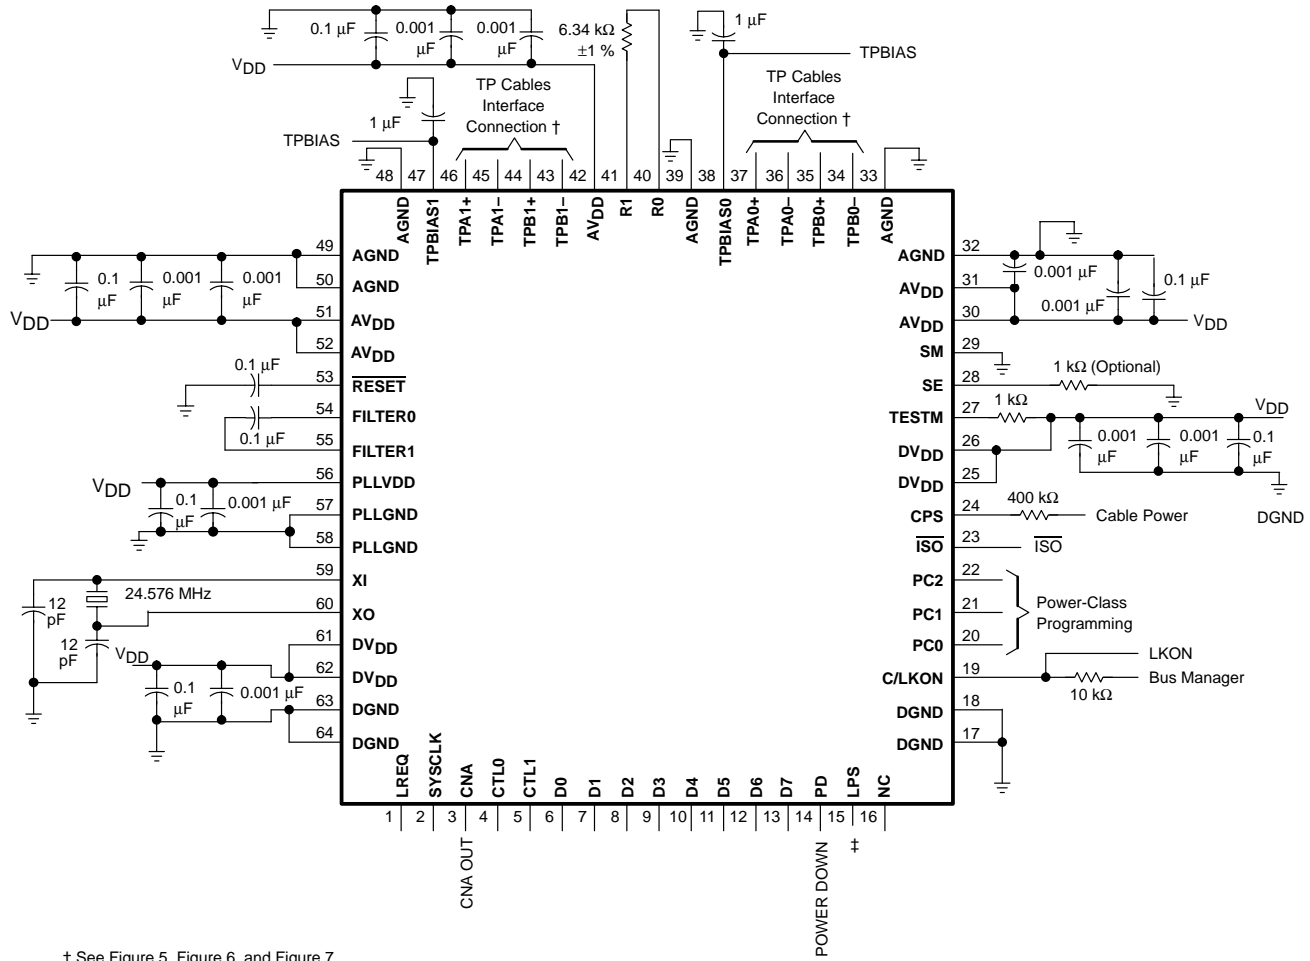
0.1 µF 0.001 µF 0.001 µF 6.34 kΩ ±1 % 1 µF TPBIAS

$V_{DD}$

TP Cables Interface Connection †

TP Cables Interface Connection †

1 µF

TPBIAS

48 47 46 45 44 43 42 41 40 39 38 37 36 35 34 33

AGND TPBIAS1 TPA1+ TPA1– TPB1+ TPB1– $AV_{DD}$ R1 R0 AGND TPBIAS0 TPA0+ TPA0– TPB0+ TPB0– AGND

0.1 µF 0.001 µF 0.001 µF

$V_{DD}$

49 AGND
50 AGND
51 $AV_{DD}$
52 $AV_{DD}$
0.1 µF
53 $\overline{RESET}$
54 FILTER0
0.1 µF
55 FILTER1
56 PLLVDD
$V_{DD}$
0.1 µF 0.001 µF
57 PLLGND
58 PLLGND
59 XI
24.576 MHz
12 pF
60 XO
12 pF
$V_{DD}$
61 $DV_{DD}$
62 $DV_{DD}$
0.1 µF 0.001 µF
63 DGND
64 DGND

AGND 32
0.001 µF
$AV_{DD}$ 31
0.001 µF 0.1 µF
$AV_{DD}$ 30 $V_{DD}$
SM 29
SE 28 1 kΩ (Optional)
TESTM 27 1 kΩ $V_{DD}$
0.001 µF 0.001 µF 0.1 µF
$DV_{DD}$ 26
$DV_{DD}$ 25
DGND
CPS 24 400 kΩ Cable Power
$\overline{ISO}$ 23 $\overline{ISO}$
PC2 22
PC1 21 Power-Class Programming
PC0 20
C/LKON 19 LKON Bus Manager
10 kΩ
DGND 18
DGND 17

LREQ SYSCLK CNA CTL0 CTL1 D0 D1 D2 D3 D4 D5 D6 D7 PD LPS NC

1 2 3 4 5 6 7 8 9 10 11 12 13 14 15 16

CNA OUT

POWER DOWN

‡

† See Figure 5, Figure 6, and Figure 7